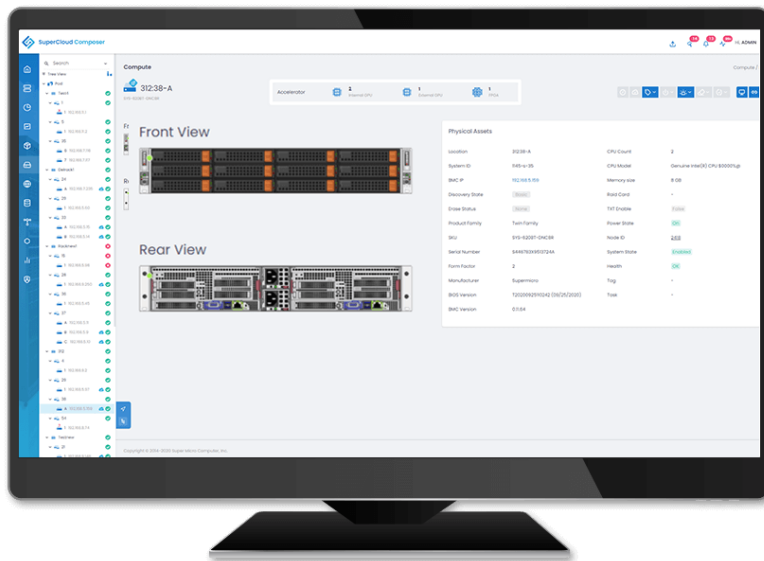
SuperCloud Composer

Hi, ADMIN

Search

Tree View

Compute

Compute /

312:38-A

Accelerator

1

1

1

Front View

Rear View

Physical Assets

| | | | |
|---|---|---|---|
| Location | 312:38-A | CPU Count | 2 |
| System ID | 545-a-35 | CPU Model | Genuine Intel(R) CPU $0000%@ |
| BMC IP | 192.168.5.159 | Memory size | 8 GB |
| Discovery State | | Raid Card | - |
| Erase Status | None | TXT Enable | False |
| Product Family | Twin Family | Power State | On |
| SKU | 515-6208T-DNC8R | Node ID | |
| Serial Number | | System State | Enabled |
| Form Factor | 2 | Health | OK |
| Manufacturer | Supermicro | Tag | - |
| BIOS Version | | Task | - |
| BMC Version | 01.64 | | |

Copyright © 2014-2020 Super Micro Computer, Inc.